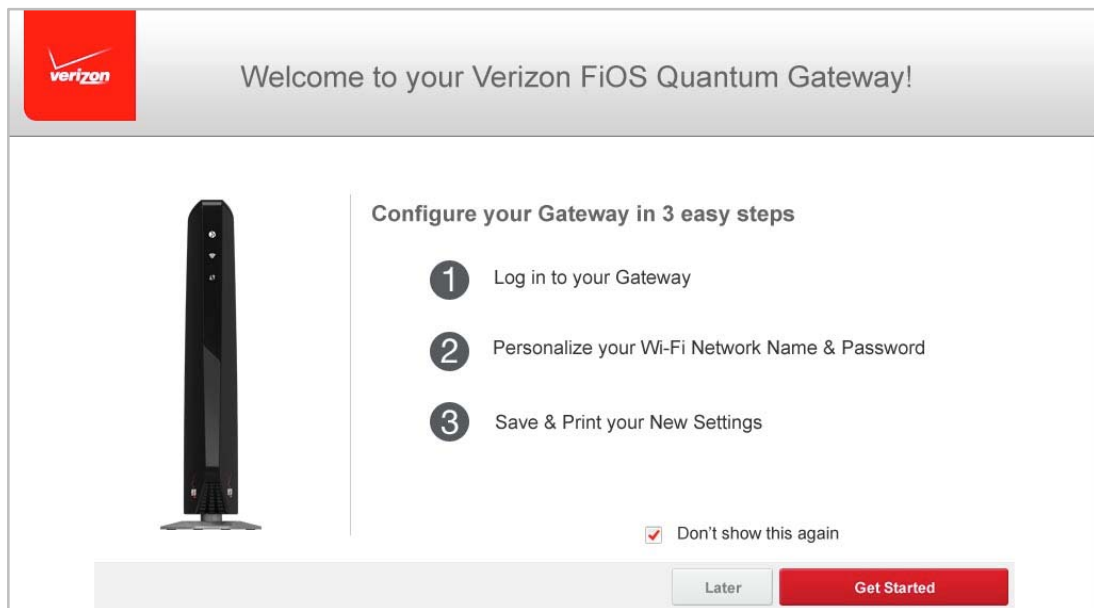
verizon

Welcome to your Verizon FiOS Quantum Gateway!

Configure your Gateway in 3 easy steps

1 Log in to your Gateway

2 Personalize your Wi-Fi Network Name & Password

3 Save & Print your New Settings

Don't show this again

Later

Get Started